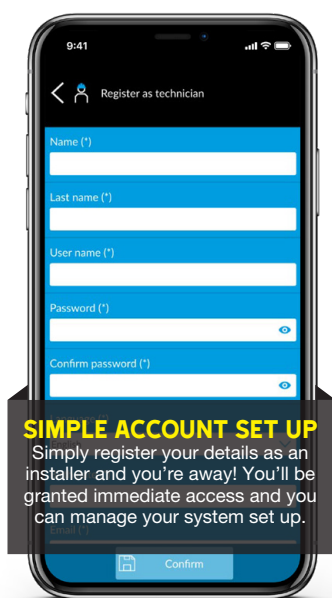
9:41

Register as technician

Name (*)

Last name (*)

User name (*)

Password (*)

Confirm password (*)

SIMPLE ACCOUNT SET UP

Simply register your details as an installer and you're away! You'll be granted immediate access and you can manage your system set up.

Email (*)

Confirm